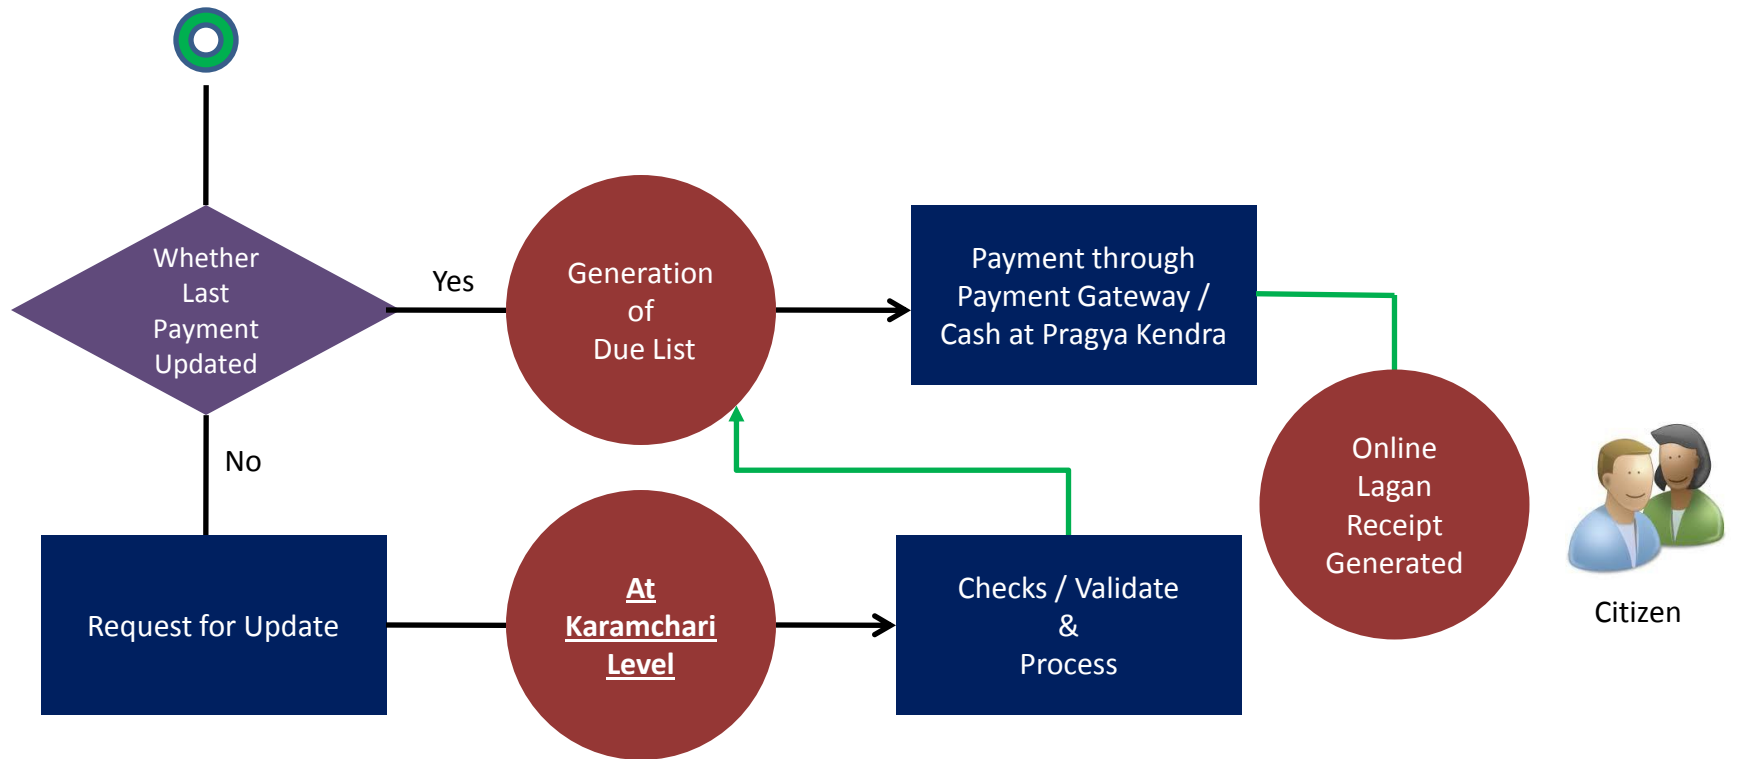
Whether Last Payment Updated

Yes

Generation of Due List

Payment through Payment Gateway / Cash at Pragya Kendra

No

Online Lagan Receipt Generated

Citizen

Request for Update

At Karamchari Level

Checks / Validate & Process